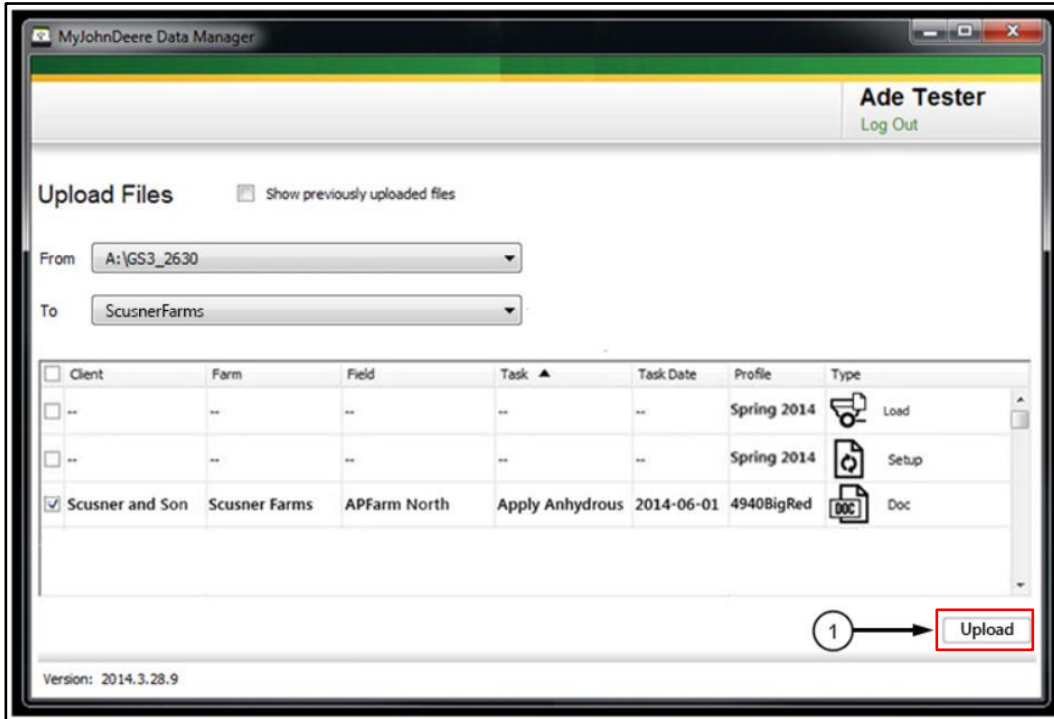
MyJohnDeere Data Manager

Ade Tester
Log Out

Upload Files

Show previously uploaded files

From A:\GS3_2630

To ScusnerFarms

| Client | Farm | Field | Task ▲ | Task Date | Profile | Type |
|---|---|---|---|---|---|---|
| -- | -- | -- | -- | -- | Spring 2014 | Load |
| -- | -- | -- | -- | -- | Spring 2014 | Setup |
| Scusner and Son | Scusner Farms | APFarm North | Apply Anhydrous | 2014-06-01 | 4940BigRed | DOC Doc |

1

Upload

Version: 2014.3.28.9